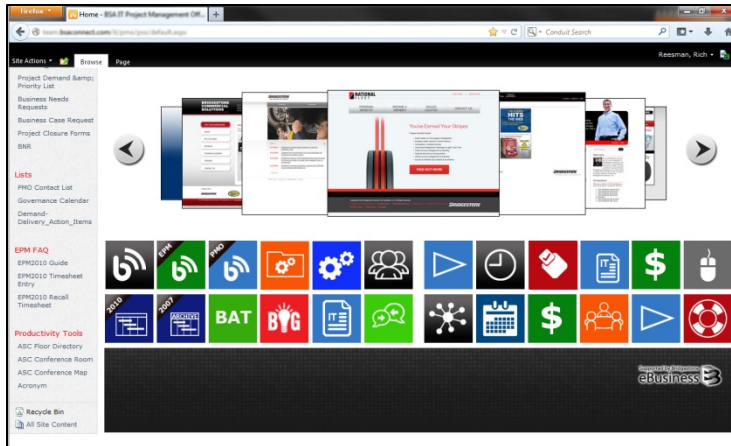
Firefox
Home - BSA IT Project Management Off...
+
team.bsaconnect.com/it/pmo/pso/default.aspx
Conduit Search
Site Actions
Browse
Page
Reesman, Rich
Project Demand &amp; Priority List
Business Needs Requests
Business Case Request
Project Closure Forms
BNR
Lists
PMO Contact List
Governance Calendar
Demand-Delivery_Action_Items
EPM FAQ
EPM2010 Guide
EPM2010 Timesheet Entry
EPM2010 Recall Timesheet
Productivity Tools
ASC Floor Directory
ASC Conference Room
ASC Conference Map
Acronym
Recycle Bin
All Site Content
BRIDGESTONE COMMERCIAL SOLUTIONS
NATIONAL
You've Earned Your Stripes
FIND OUT MORE
BRIDGESTONE
HITS THE
EPM
PMO
2010
2007
ARCHIVE
BAT
BIG
Supported by Bridgestone
eBusiness